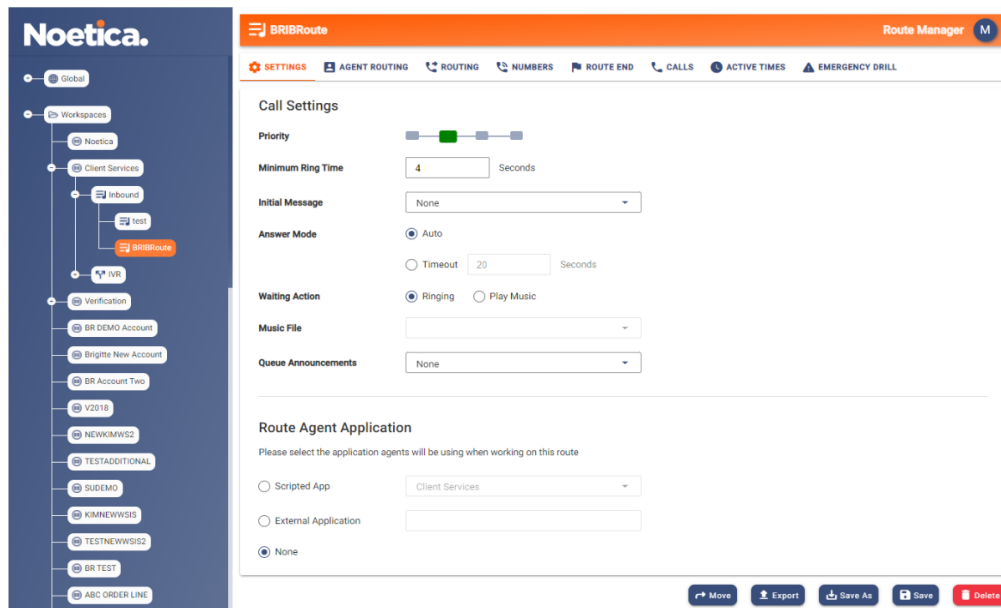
Noetica.

Global

Workspaces

Noetica

Client Services

Inbound

test

BRIBRoute

IVR

Verification

BR DEMO Account

Brigitte New Account

BR Account Two

V2018

NEWKIMWS2

TESTADDITIONAL

SUDEMO

KIMNEWWSIS

TESTNEWWSIS2

BR TEST

ABC ORDER LINE

BRIBRoute

Route Manager

M

SETTINGS AGENT ROUTING ROUTING NUMBERS ROUTE END CALLS ACTIVE TIMES EMERGENCY DRILL

Call Settings

Priority

Minimum Ring Time 4 Seconds

Initial Message None

Answer Mode Auto

Timeout 20 Seconds

Waiting Action Ringing Play Music

Music File

Queue Announcements None

Route Agent Application

Please select the application agents will be using when working on this route

Scripted App Client Services

External Application

None

Move Export Save As Save Delete